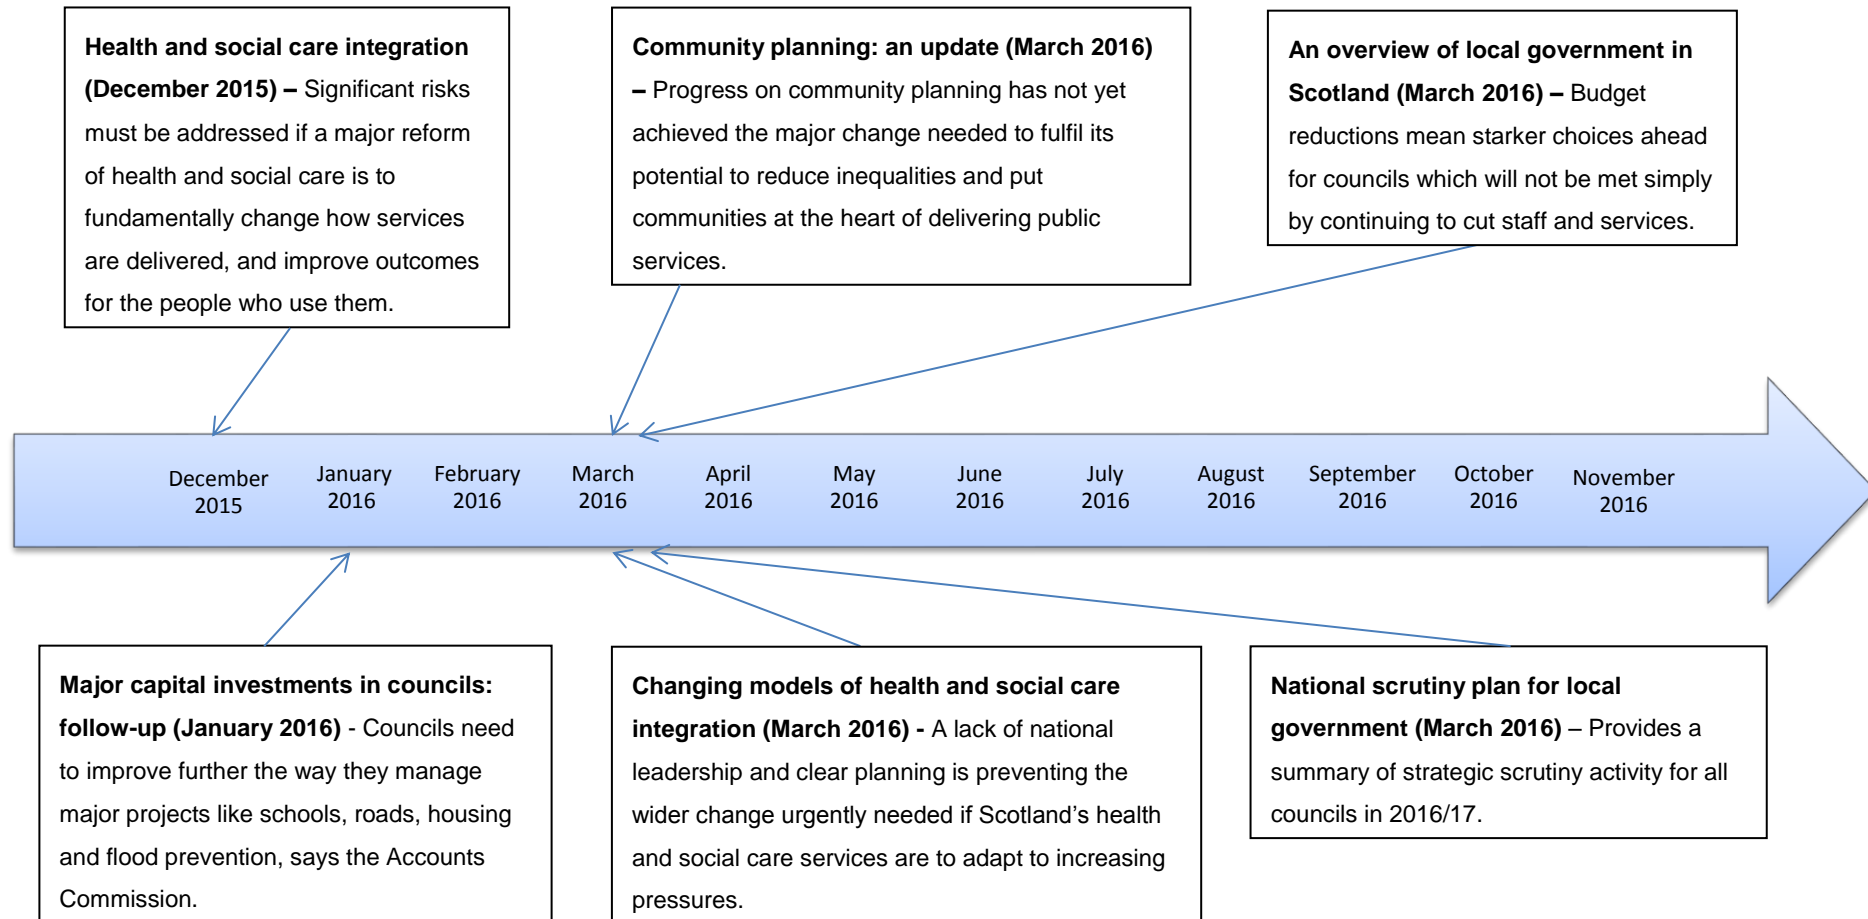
**Health and social care integration (December 2015) –** Significant risks must be addressed if a major reform of health and social care is to fundamentally change how services are delivered, and improve outcomes for the people who use them.

**Community planning: an update (March 2016) –** Progress on community planning has not yet achieved the major change needed to fulfil its potential to reduce inequalities and put communities at the heart of delivering public services.

**An overview of local government in Scotland (March 2016) –** Budget reductions mean starker choices ahead for councils which will not be met simply by continuing to cut staff and services.

December 2015 | January 2016 | February 2016 | March 2016 | April 2016 | May 2016 | June 2016 | July 2016 | August 2016 | September 2016 | October 2016 | November 2016

**Major capital investments in councils: follow-up (January 2016)** - Councils need to improve further the way they manage major projects like schools, roads, housing and flood prevention, says the Accounts Commission.

**Changing models of health and social care integration (March 2016) -** A lack of national leadership and clear planning is preventing the wider change urgently needed if Scotland's health and social care services are to adapt to increasing pressures.

**National scrutiny plan for local government (March 2016)** – Provides a summary of strategic scrutiny activity for all councils in 2016/17.